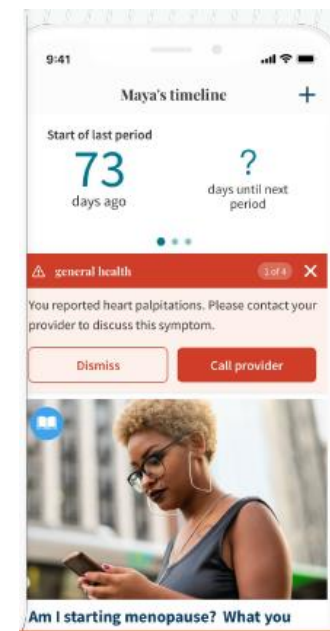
9:41

Maya's timeline

+

Start of last period

73

days ago

?

days until next period

general health

1 of 4

You reported heart palpitations. Please contact your provider to discuss this symptom.

Dismiss

Call provider

Am I starting menopause? What you